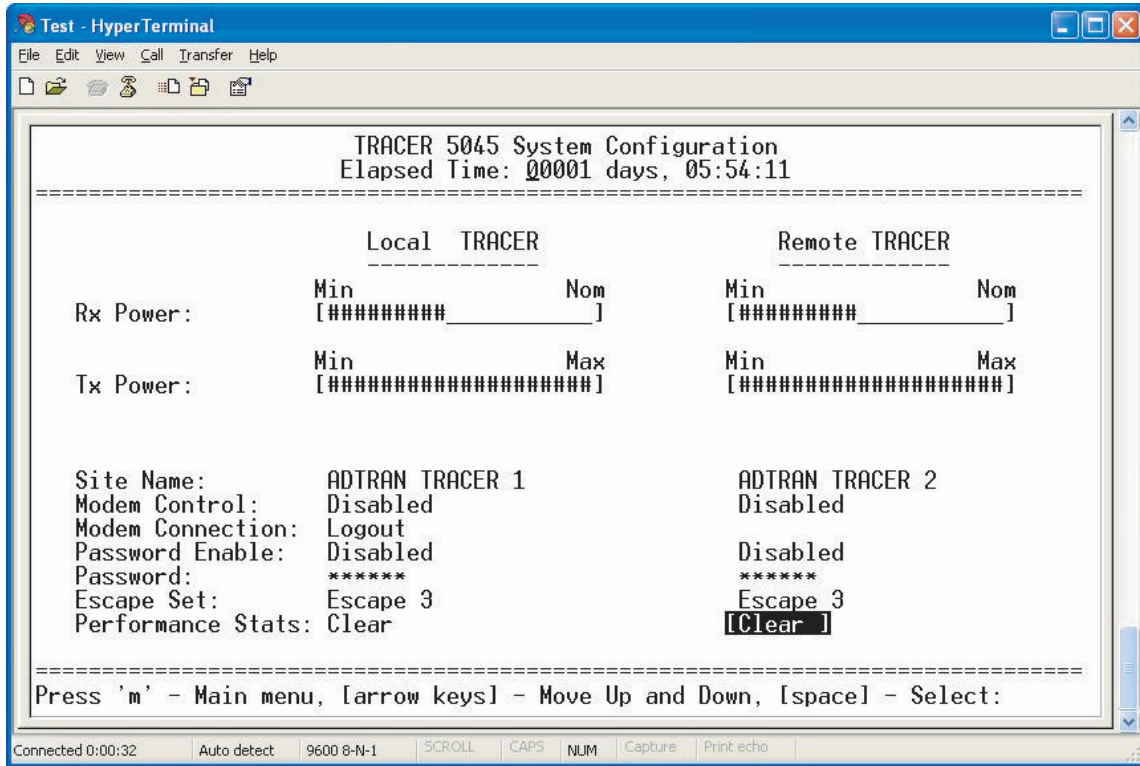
Test - HyperTerminal

File Edit View Call Transfer Help

TRACER 5045 System Configuration
Elapsed Time: 00001 days, 05:54:11

===========================================================================

Local TRACER

Remote TRACER

Rx Power:
Min Nom
[#########__________]

Min Nom
[#########__________]

Tx Power:
Min Max
[####################]

Min Max
[####################]

Site Name: ADTRAN TRACER 1 ADTRAN TRACER 2
Modem Control: Disabled Disabled
Modem Connection: Logout
Password Enable: Disabled Disabled
Password: ****** ******
Escape Set: Escape 3 Escape 3
Performance Stats: Clear [Clear ]

===========================================================================
Press 'm' - Main menu, [arrow keys] - Move Up and Down, [space] - Select:

Connected 0:00:32 Auto detect 9600 8-N-1 SCROLL CAPS NUM Capture Print echo